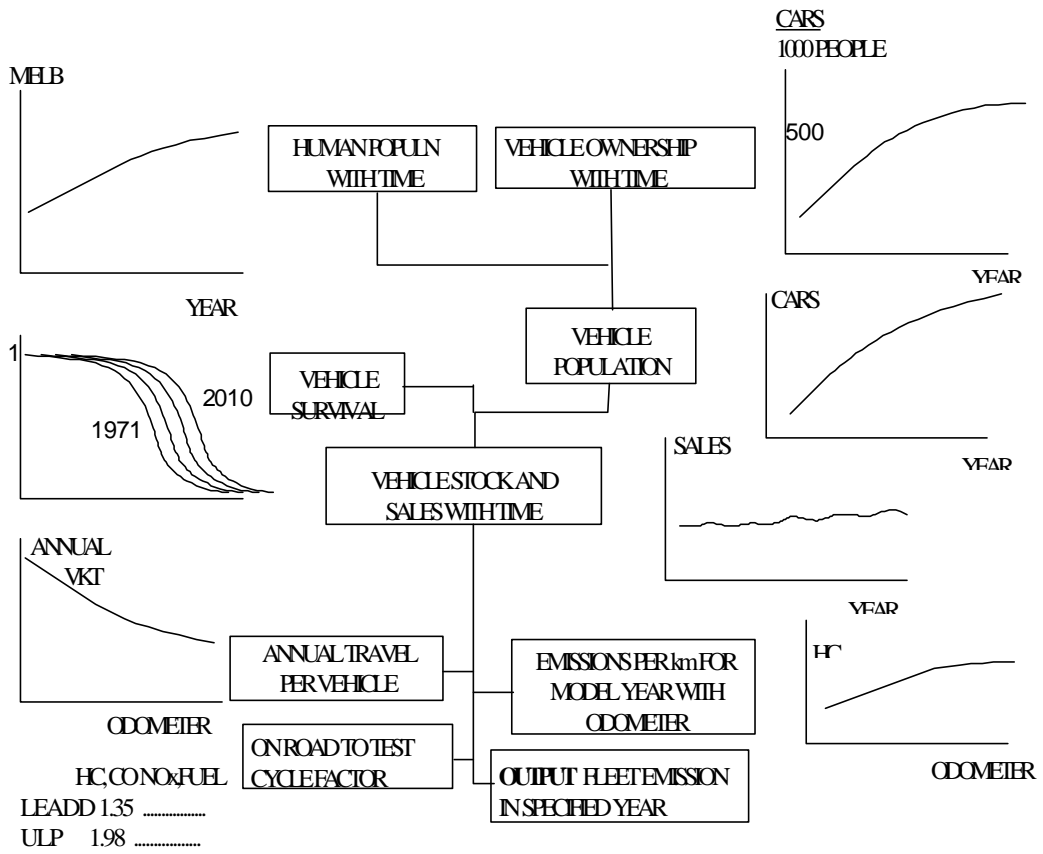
MELB

YEAR

HUMAN POPULN WITH TIME

VEHICLE OWNERSHIP WITH TIME

CARS
1000 PEOPLE

500

YEAR

1

2010

1971

VEHICLE SURVIVAL

VEHICLE POPULATION

CARS

YEAR

VEHICLE STOCK AND SALES WITH TIME

SALES

YEAR

ANNUAL VKT

ODOMETER

ANNUAL TRAVEL PER VEHICLE

EMISSIONS PER km FOR MODEL YEAR WITH ODOMETER

HC

ODOMETER

ON ROAD TO TEST CYCLE FACTOR

OUTPUT FLEET EMISSION IN SPECIFIED YEAR

HC, CO NOx FUEL
LEADD 1.35 ................
ULP 1.98 ................